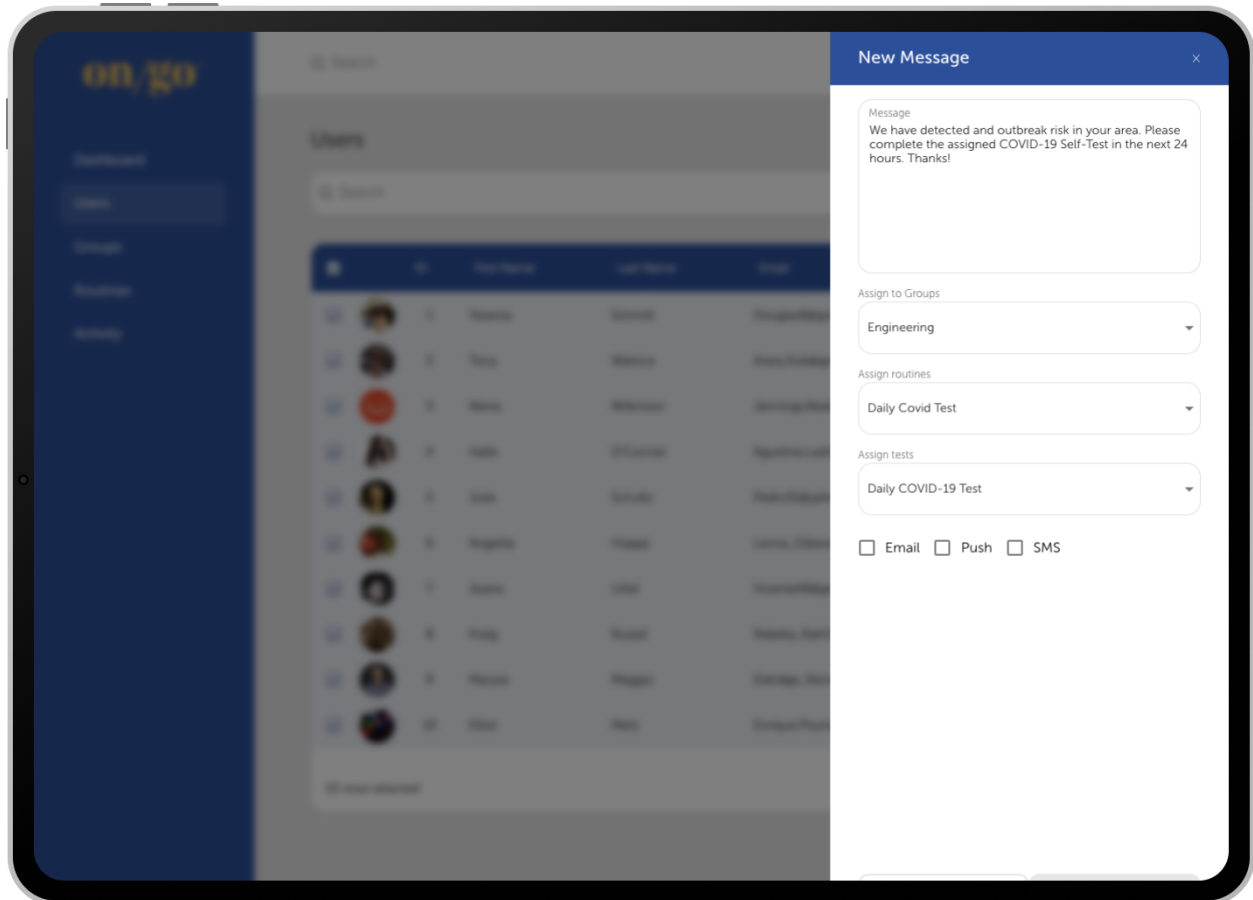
on/go

Search

Dashboard
Users
Groups
Routines
Activity

Users

Search

New Message ×

Message
We have detected and outbreak risk in your area. Please complete the assigned COVID-19 Self-Test in the next 24 hours. Thanks!

Assign to Groups
Engineering

Assign routines
Daily Covid Test

Assign tests
Daily COVID-19 Test

Email Push SMS